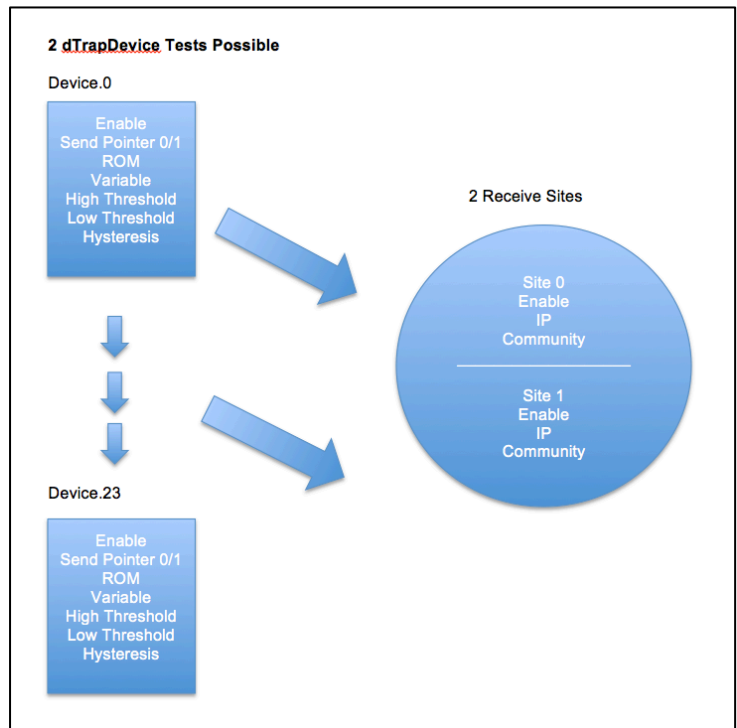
2 dTrapDevice Tests Possible

Device.0

Enable
Send Pointer 0/1
ROM
Variable
High Threshold
Low Threshold
Hysteresis

2 Receive Sites

Site 0
Enable
IP
Community

Site 1
Enable
IP
Community

Device.23

Enable
Send Pointer 0/1
ROM
Variable
High Threshold
Low Threshold
Hysteresis